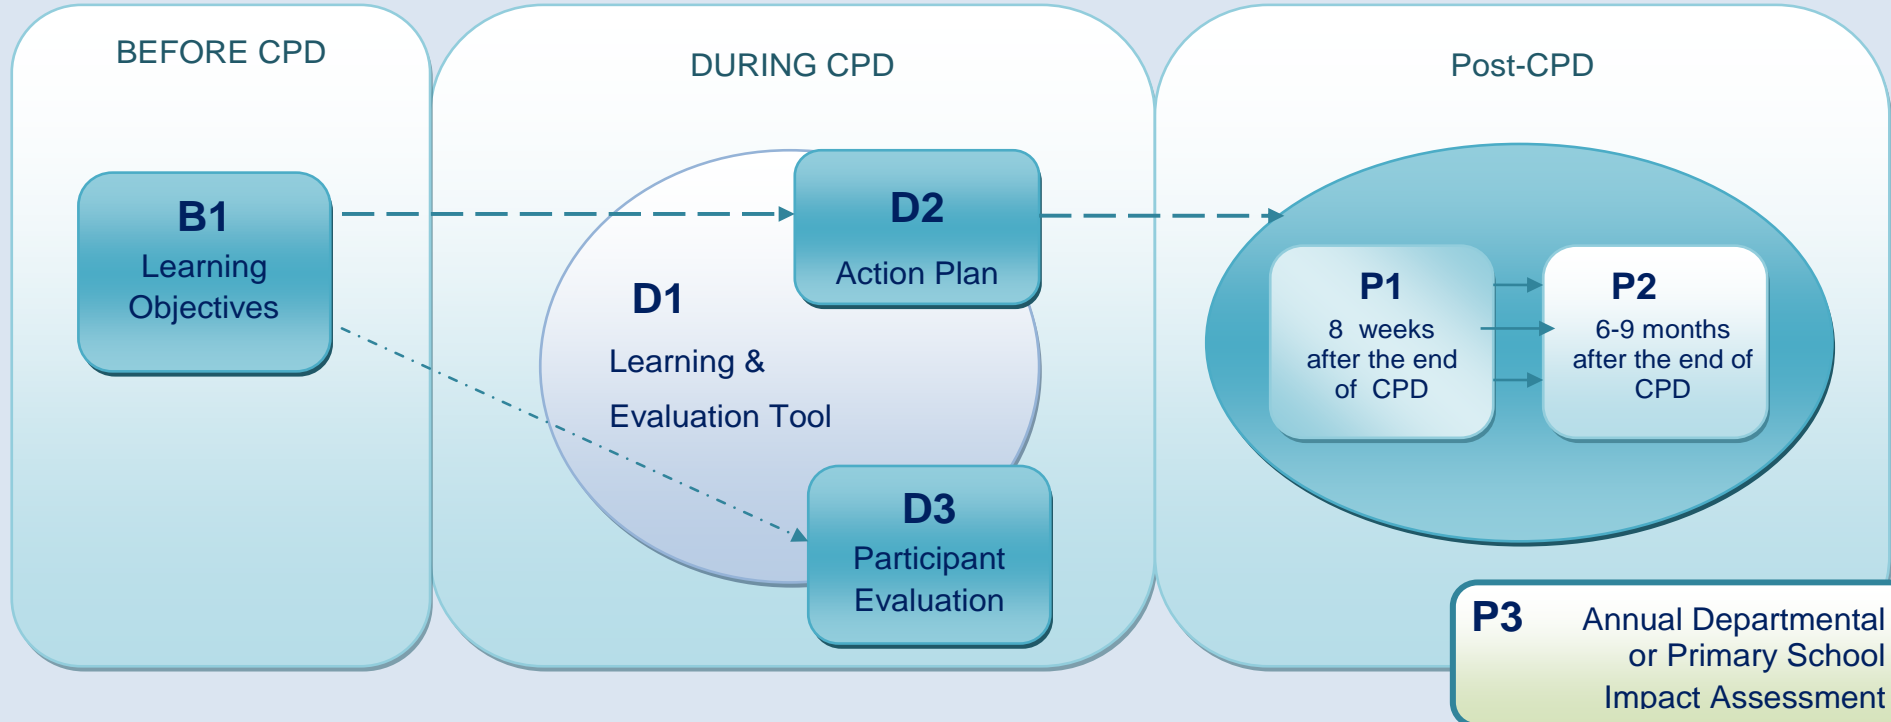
BEFORE CPD

B1
Learning Objectives

DURING CPD

D2
Action Plan

D1
Learning &
Evaluation Tool

D3
Participant Evaluation

Post-CPD

P1
8 weeks after the end of CPD

P2
6-9 months after the end of CPD

P3
Annual Departmental or Primary School Impact Assessment